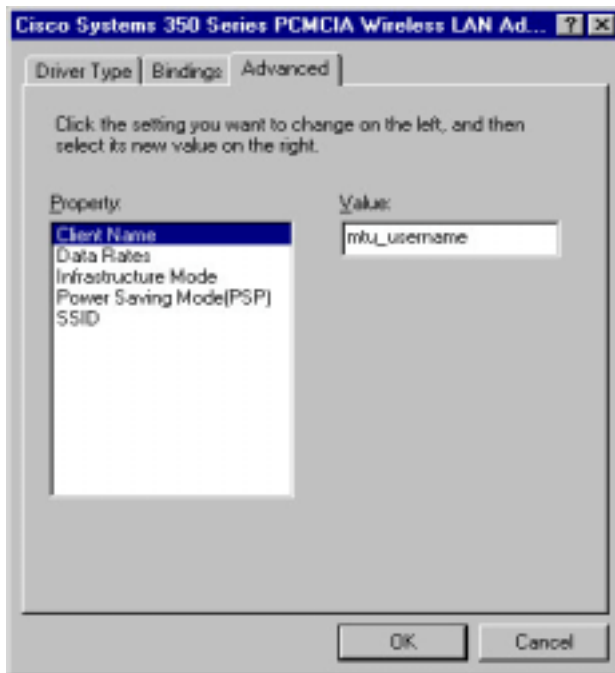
Cisco Systems 350 Series PCMCIA Wireless LAN Ad... ? ×

Driver Type | Bindings | Advanced

Click the setting you want to change on the left, and then select its new value on the right.

Property:

Client Name
Data Rates
Infrastructure Mode
Power Saving Mode(PSP)
SSID

Value:

mtu_username

OK

Cancel